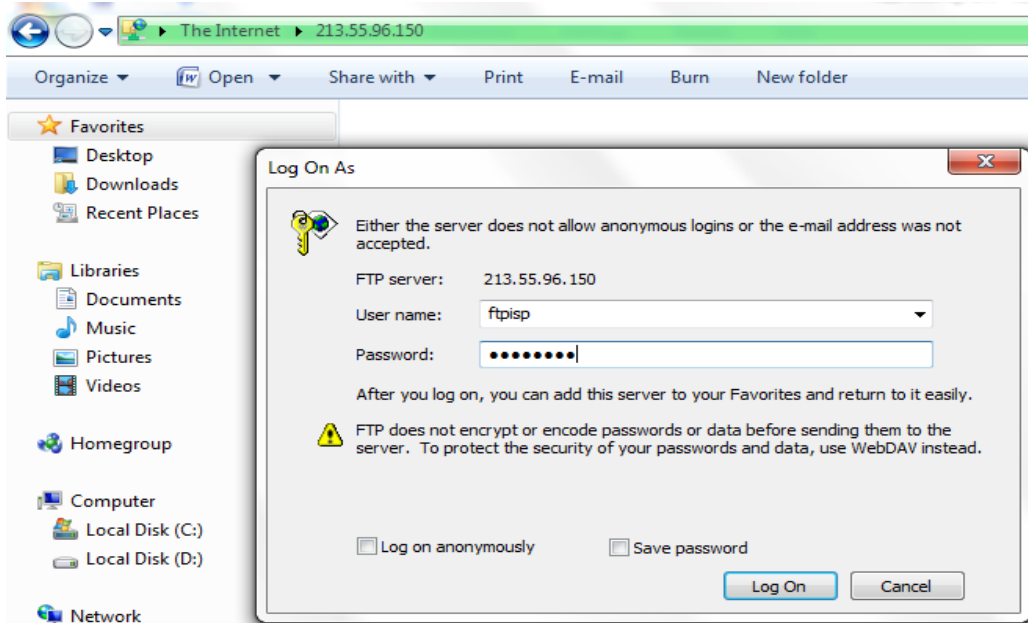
The Internet ▸ 213.55.96.150

Organize ▾ Open ▾ Share with ▾ Print E-mail Burn New folder

Favorites
Desktop
Downloads
Recent Places

Libraries
Documents
Music
Pictures
Videos

Homegroup

Computer
Local Disk (C:)
Local Disk (D:)

Network

Log On As

Either the server does not allow anonymous logins or the e-mail address was not accepted.

FTP server: 213.55.96.150

User name: ftpisp

Password: ●●●●●●●●

After you log on, you can add this server to your Favorites and return to it easily.

FTP does not encrypt or encode passwords or data before sending them to the server. To protect the security of your passwords and data, use WebDAV instead.

Log on anonymously Save password

Log On Cancel